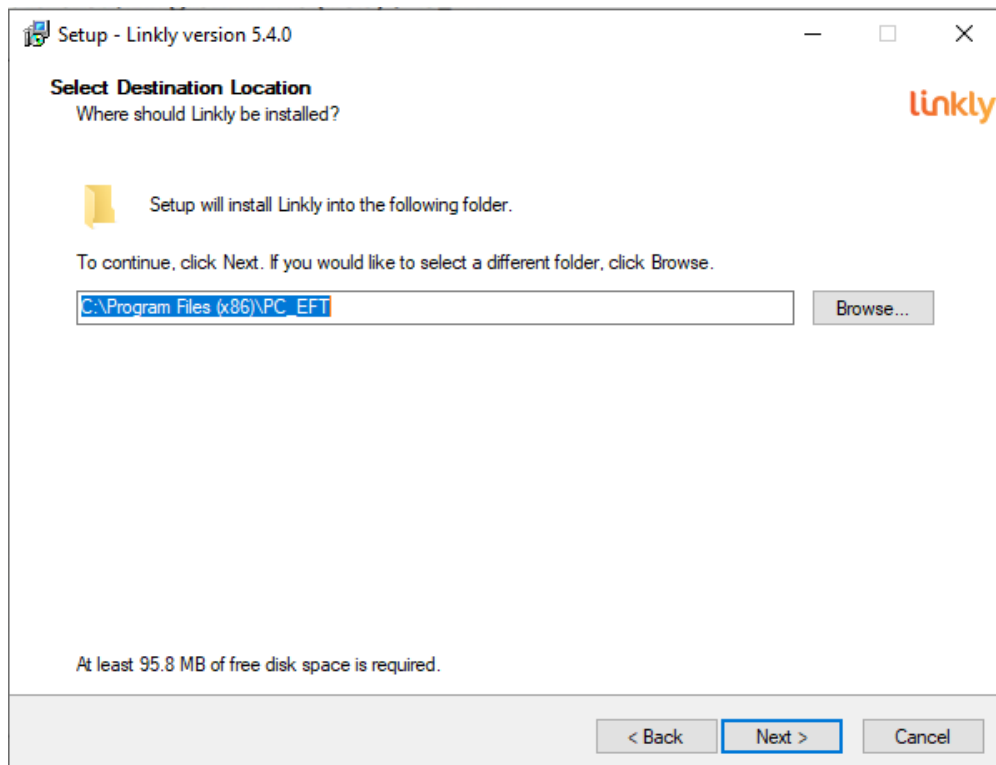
Setup - Linkly version 5.4.0

Select Destination Location
Where should Linkly be installed?

linkly

Setup will install Linkly into the following folder.

To continue, click Next. If you would like to select a different folder, click Browse.

C:\Program Files (x86)\PC_EFT

Browse...

At least 95.8 MB of free disk space is required.

< Back

Next >

Cancel